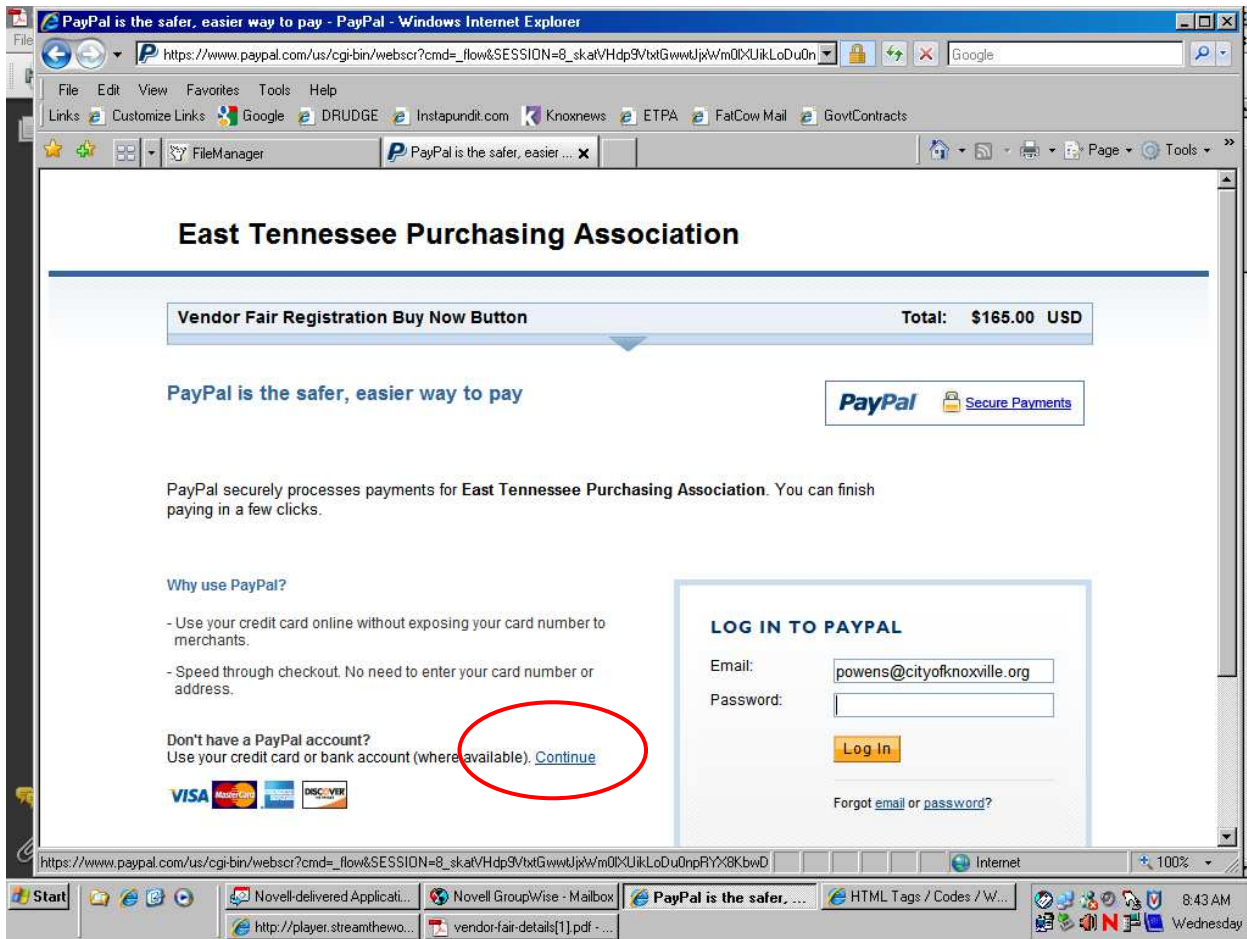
PayPal is the safer, easier way to pay - PayPal - Windows Internet Explorer

https://www.paypal.com/us/cgi-bin/webscr?cmd=_flow&SESSION=8_skatVHdp9VtxtGwwtJjxWm0lXUikLoDu0n

Google

File Edit View Favorites Tools Help

Links Customize Links Google DRUDGE Instapundit.com Knoxnews ETPA FatCow Mail GovtContracts

FileManager

PayPal is the safer, easier ...

Page Tools

East Tennessee Purchasing Association

Vendor Fair Registration Buy Now Button

Total: $165.00 USD

PayPal is the safer, easier way to pay

PayPal Secure Payments

PayPal securely processes payments for **East Tennessee Purchasing Association**. You can finish paying in a few clicks.

Why use PayPal?

- Use your credit card online without exposing your card number to merchants.

- Speed through checkout. No need to enter your card number or address.

Don't have a PayPal account?
Use your credit card or bank account (where available). Continue

VISA MasterCard DISCOVER

LOG IN TO PAYPAL

Email: powens@cityofknoxville.org

Password:

Log In

Forgot email or password?

https://www.paypal.com/us/cgi-bin/webscr?cmd=_flow&SESSION=8_skatVHdp9VtxtGwwtJjxWm0lXUikLoDu0npRYX8KbwD

Internet

100%

Start

Novell-delivered Applicati...

Novell GroupWise - Mailbox

PayPal is the safer, ...

HTML Tags / Codes / W...

http://player.streamthewo...

vendor-fair-details[1].pdf - ...

8:43 AM
Wednesday